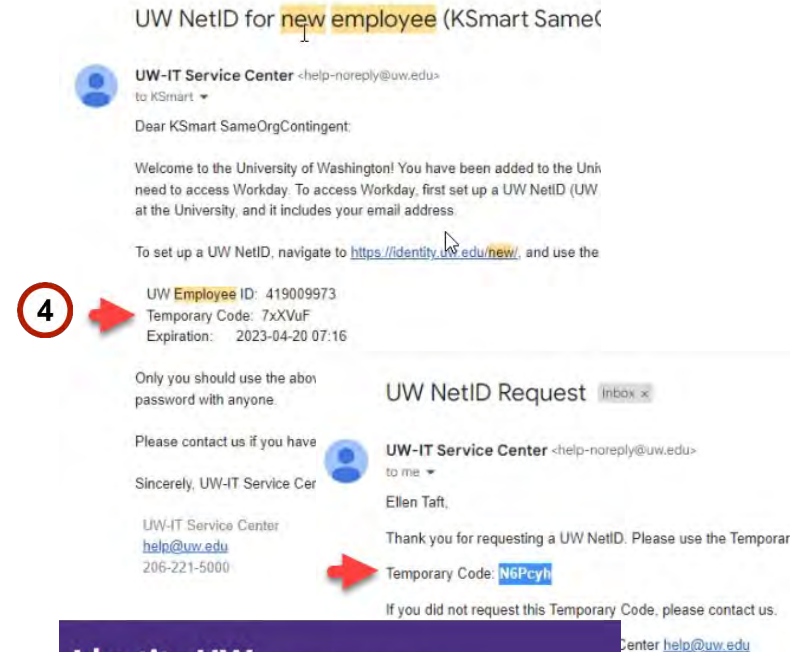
UW NetID for new employee (KSmart SameC

UW-IT Service Center <help-noreply@uw.edu>
to KSmart

Dear KSmart SameOrgContingent:

Welcome to the University of Washington! You have been added to the Univ need to access Workday. To access Workday, first set up a UW NetID (UW at the University, and it includes your email address.

To set up a UW NetID, navigate to https://identity.uw.edu/new/, and use the

4

UW Employee ID: 419009973
Temporary Code: 7xXVuF
Expiration: 2023-04-20 07:16

Only you should use the abov password with anyone.

Please contact us if you have

Sincerely, UW-IT Service Cen

UW-IT Service Center
help@uw.edu
206-221-5000

UW NetID Request Inbox ×

UW-IT Service Center <help-noreply@uw.edu>
to me

Ellen Taft,

Thank you for requesting a UW NetID. Please use the Temporar

Temporary Code: N6Pcyh

If you did not request this Temporary Code, please contact us.

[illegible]Center help@uw.edu

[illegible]